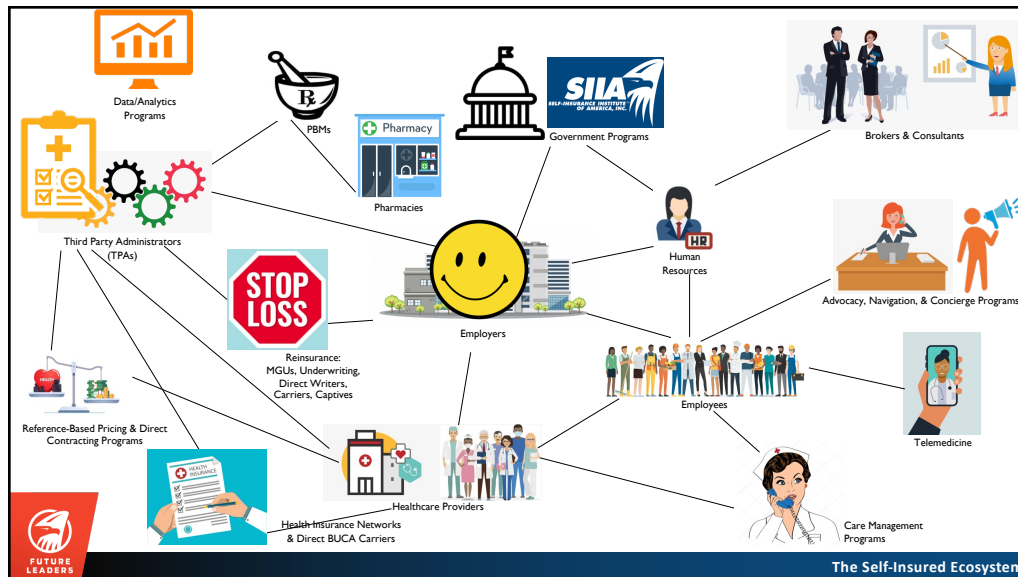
Data/Analytics Programs

PBMs

Pharmacy

Pharmacies

SIIA SELF-INSURANCE INSTITUTE OF AMERICA, INC.

Government Programs

Brokers & Consultants

Third Party Administrators (TPAs)

HR

Human Resources

STOP LOSS

Employers

Advocacy, Navigation, & Concierge Programs

Reinsurance: MGUs, Underwriting, Direct Writers, Carriers, Captives

Employees

Reference-Based Pricing & Direct Contracting Programs

Telemedicine

HEALTH INSURANCE

Healthcare Providers

Health Insurance Networks & Direct BUCA Carriers

Care Management Programs

FUTURE LEADERS

The Self-Insured Ecosysten